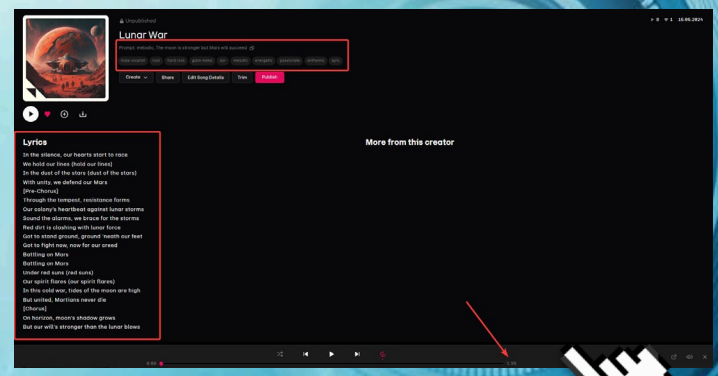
Unpublished

Lunar War

Prompt: melodic, The moon is stronger but Mars will succeed

Create Share Edit Song Details Trim Publish

More from this creator

Lyrics

In the silence, our hearts start to race
We hold our lines (hold our lines)
In the dust of the stars (dust of the stars)
With unity, we defend our Mars
[Pre-Chorus]
Through the tempest, resistance forms
Our colony's heartbeat against lunar storms
Sound the alarms, we brace for the storms
Red dirt is clashing with lunar force
Got to stand ground, ground 'neath our feet
Got to fight now, now for our creed
Battling on Mars
Battling on Mars
Under red suns (red suns)
Our spirit flares (our spirit flares)
In this cold war, tides of the moon are high
But united, Martians never die
[Chorus]
On horizon, moon's shadow grows
But our will's stronger than the lunar blows

0:00